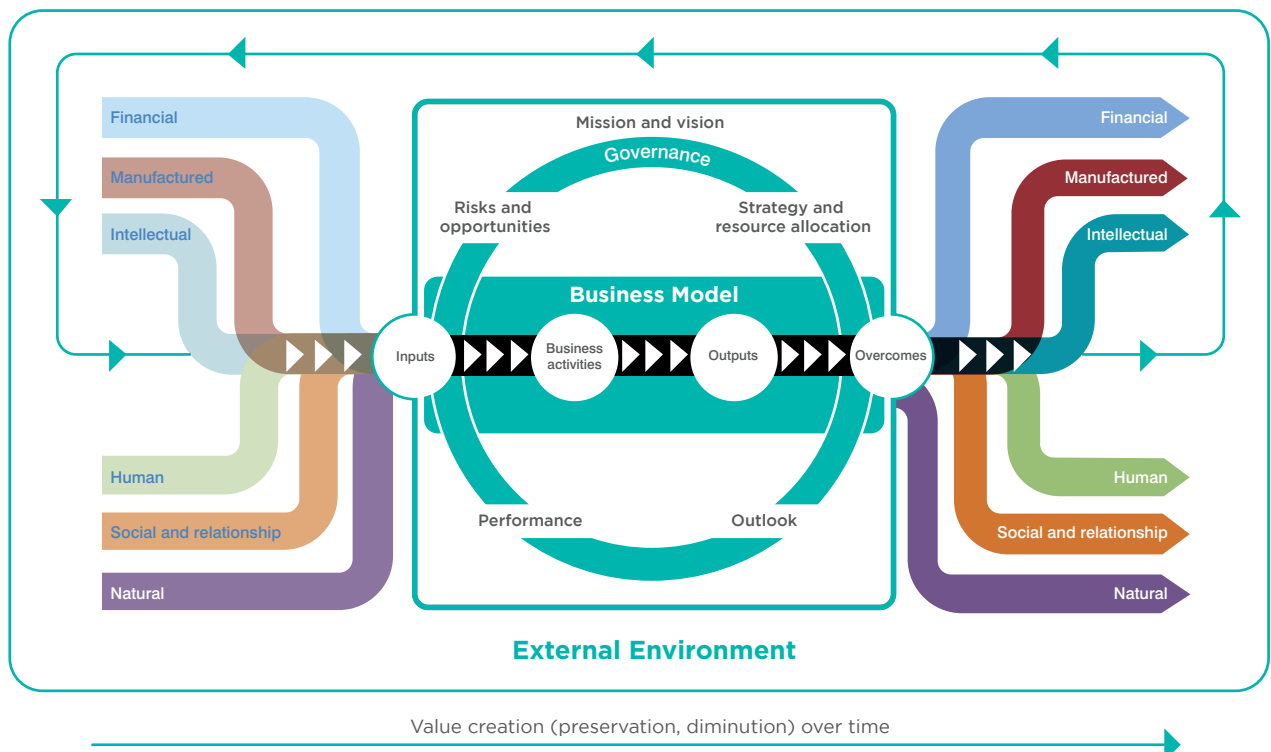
Financial

Manufactured

Intellectual

Human

Social and relationship

Natural

Mission and vision

Governance

Risks and opportunities

Strategy and resource allocation

Business Model

Inputs

Business activities

Outputs

Overcomes

Performance

Outlook

Financial

Manufactured

Intellectual

Human

Social and relationship

Natural

External Environment

Value creation (preservation, diminution) over time